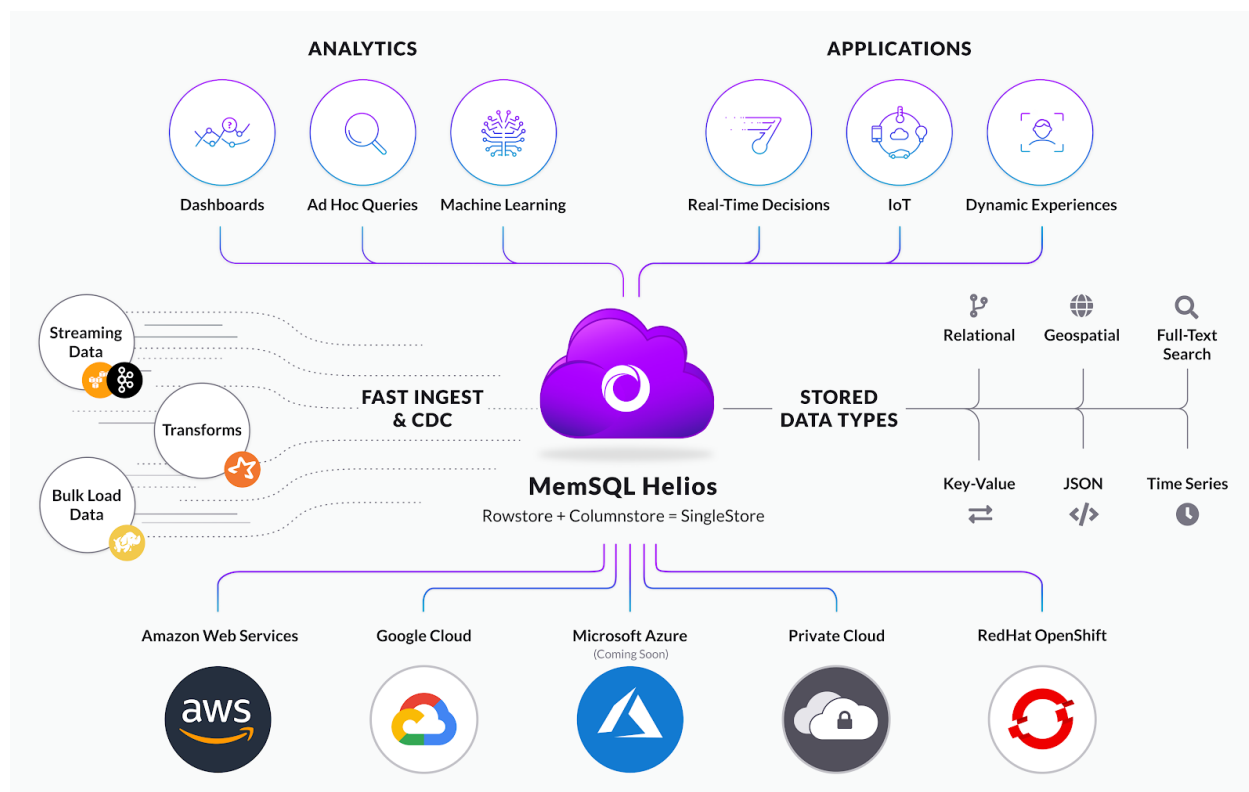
ANALYTICS

APPLICATIONS

Dashboards

Ad Hoc Queries

Machine Learning

Real-Time Decisions

IoT

Dynamic Experiences

Streaming Data

Transforms

Bulk Load Data

FAST INGEST & CDC

MemSQL Helios

Rowstore + Columnstore = SingleStore

STORED DATA TYPES

Relational

Geospatial

Full-Text Search

Key-Value

JSON

Time Series

Amazon Web Services

Google Cloud

Microsoft Azure
(Coming Soon)

Private Cloud

RedHat OpenShift

aws